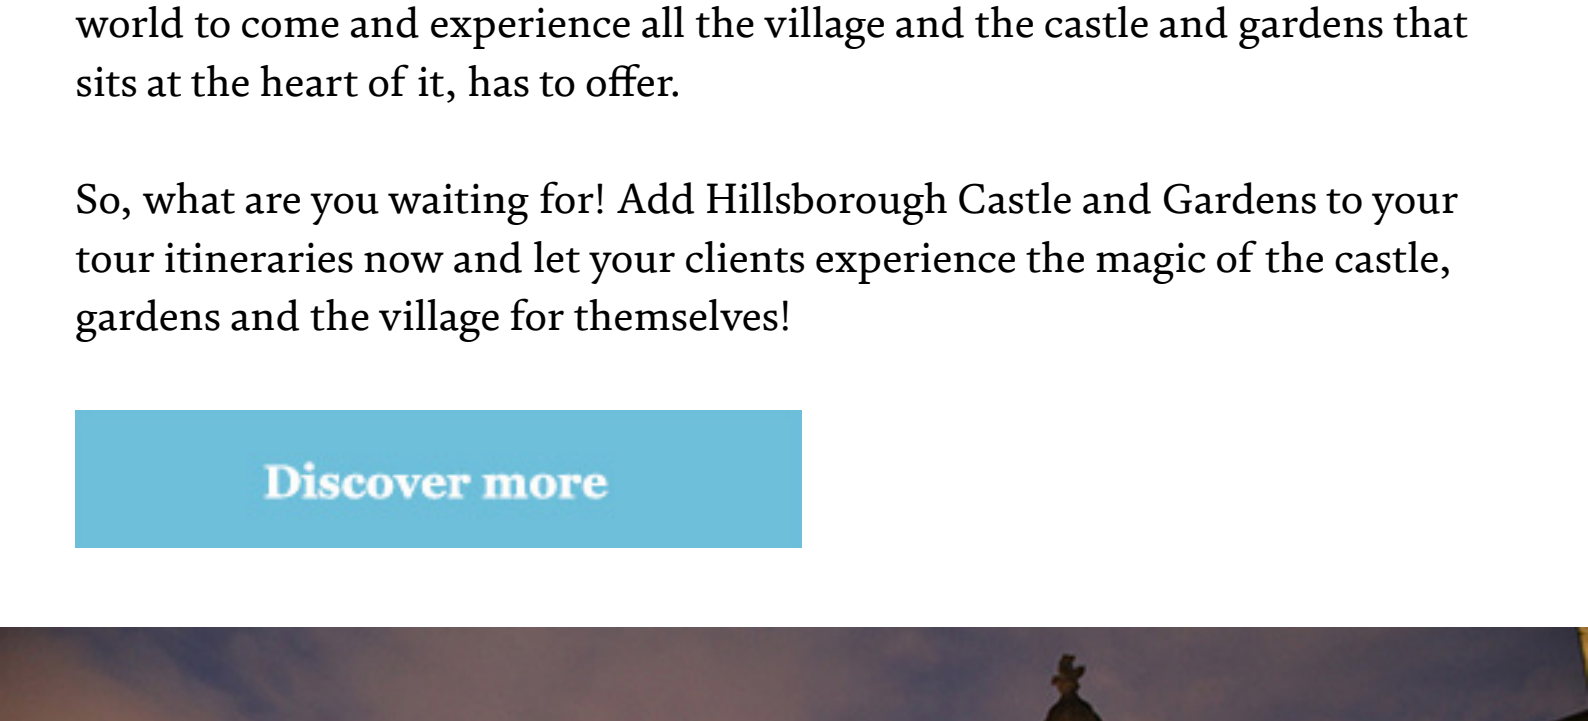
world to come and experience all the village and the castle and gardens that sits at the heart of it, has to offer.

So, what are you waiting for! Add Hillsborough Castle and Gardens to your tour itineraries now and let your clients experience the magic of the castle, gardens and the village for themselves!

Discover more